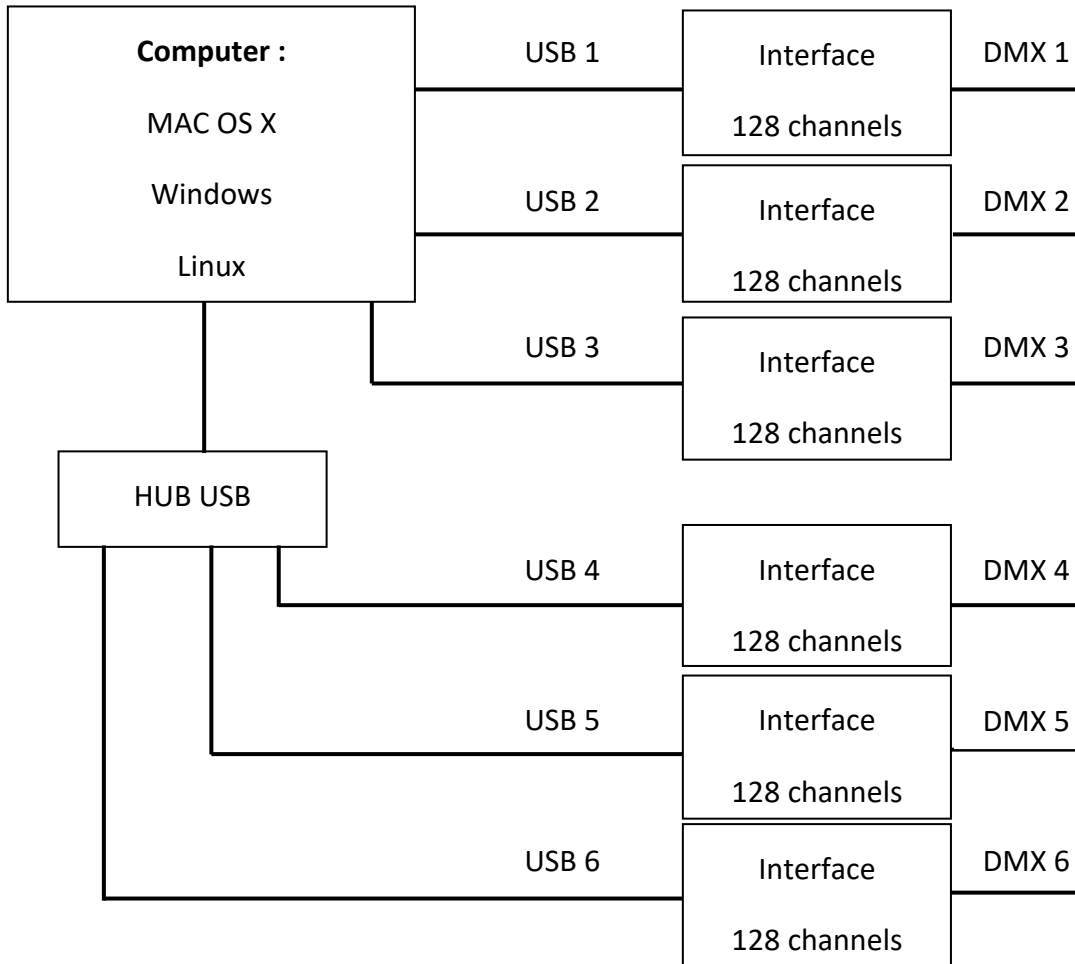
**Computer :**

MAC OS X

Windows

Linux

USB 1

Interface

128 channels

DMX 1

USB 2

Interface

128 channels

DMX 2

USB 3

Interface

128 channels

DMX 3

HUB USB

USB 4

Interface

128 channels

DMX 4

USB 5

Interface

128 channels

DMX 5

USB 6

Interface

128 channels

DMX 6